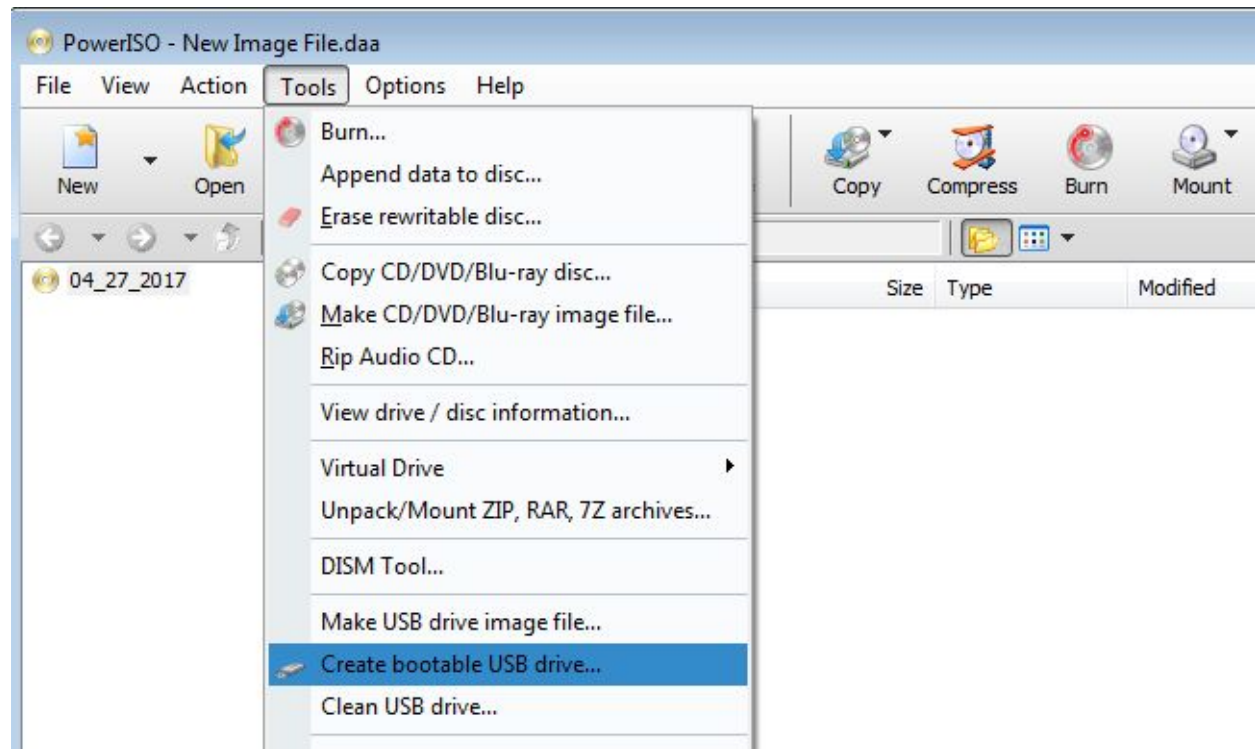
PowerISO - New Image File.daa

File View Action Tools Options Help

New Open

Burn...
Append data to disc...
Erase rewritable disc...
Copy CD/DVD/Blu-ray disc...
Make CD/DVD/Blu-ray image file...
Rip Audio CD...
View drive / disc information...
Virtual Drive
Unpack/Mount ZIP, RAR, 7Z archives...
DISM Tool...
Make USB drive image file...
Create bootable USB drive...
Clean USB drive...

Copy Compress Burn Mount

04_27_2017

Size Type Modified